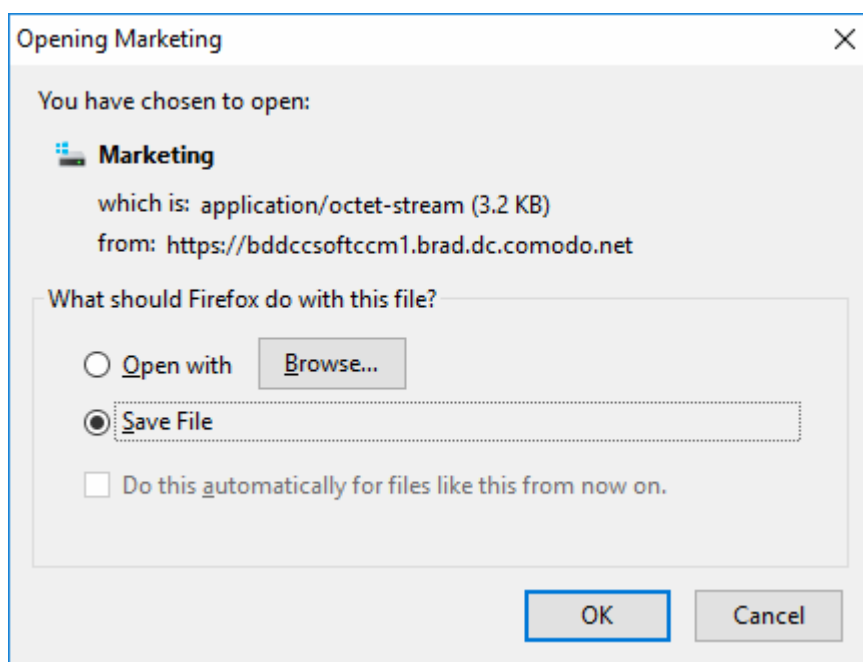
Opening Marketing

You have chosen to open:

Marketing

which is: application/octet-stream (3.2 KB)

from: https://bddccsoftccm1.brad.dc.comodo.net

What should Firefox do with this file?

Open with

Browse...

Save File

Do this automatically for files like this from now on.

OK

Cancel